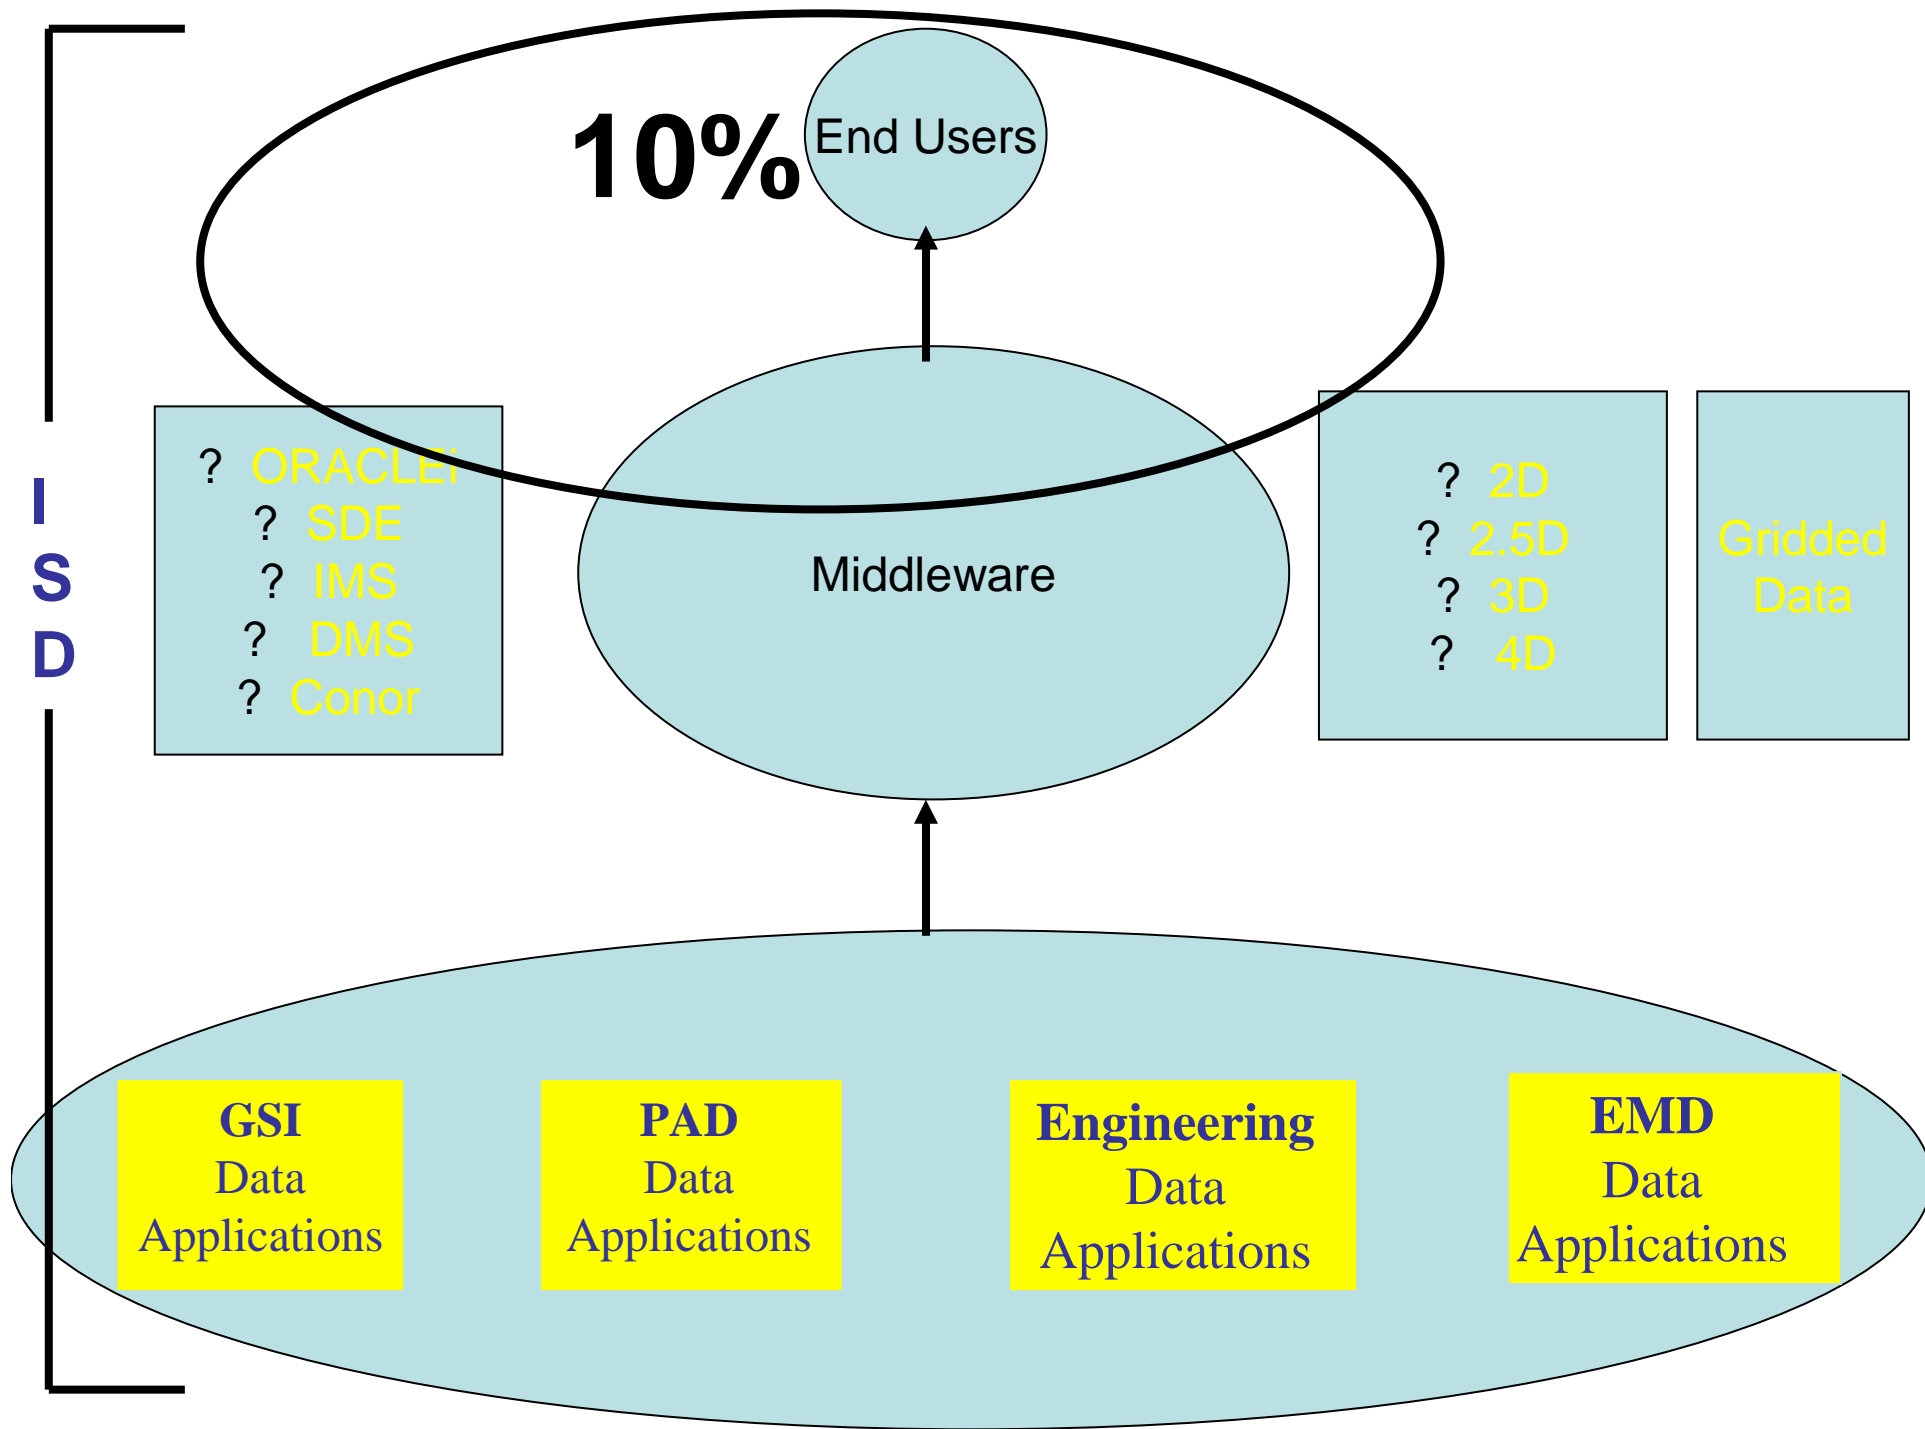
10%

End Users

? ORACLEi
? SDE
? IMS
? DMS
? Conor

Middleware

? 2D
? 2.5D
? 3D
? 4D

Gridded Data

I
S
D

GSI
Data
Applications

PAD
Data
Applications

Engineering
Data
Applications

EMD
Data
Applications